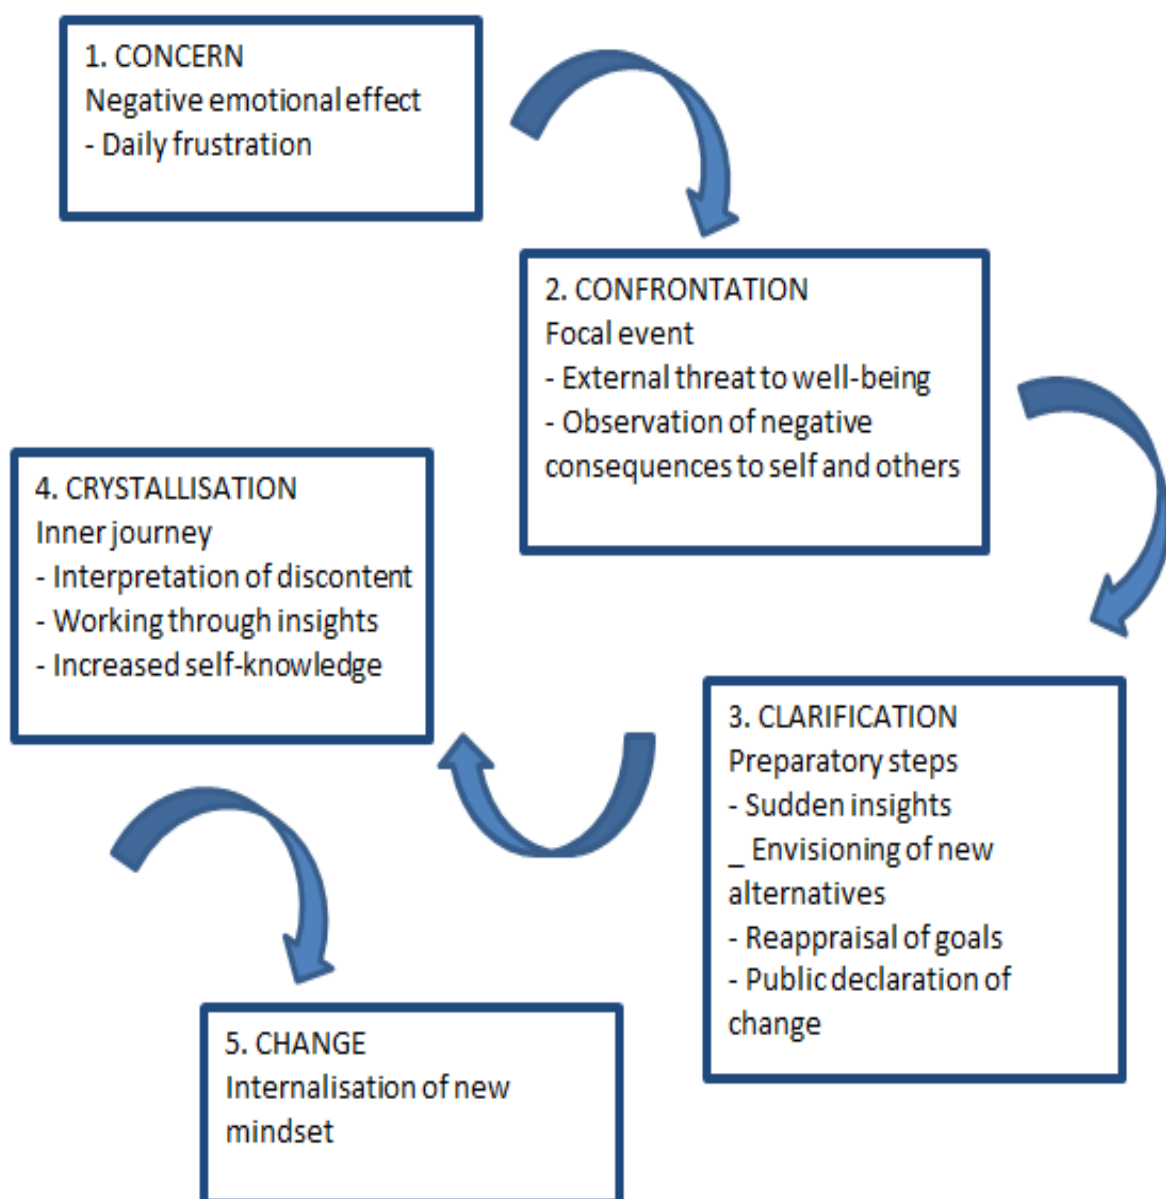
1. CONCERN
Negative emotional effect
- Daily frustration

2. CONFRONTATION
Focal event
- External threat to well-being
- Observation of negative consequences to self and others

4. CRYSTALLISATION
Inner journey
- Interpretation of discontent
- Working through insights
- Increased self-knowledge

3. CLARIFICATION
Preparatory steps
- Sudden insights
_ Envisioning of new alternatives
- Reappraisal of goals
- Public declaration of change

5. CHANGE
Internalisation of new mindset